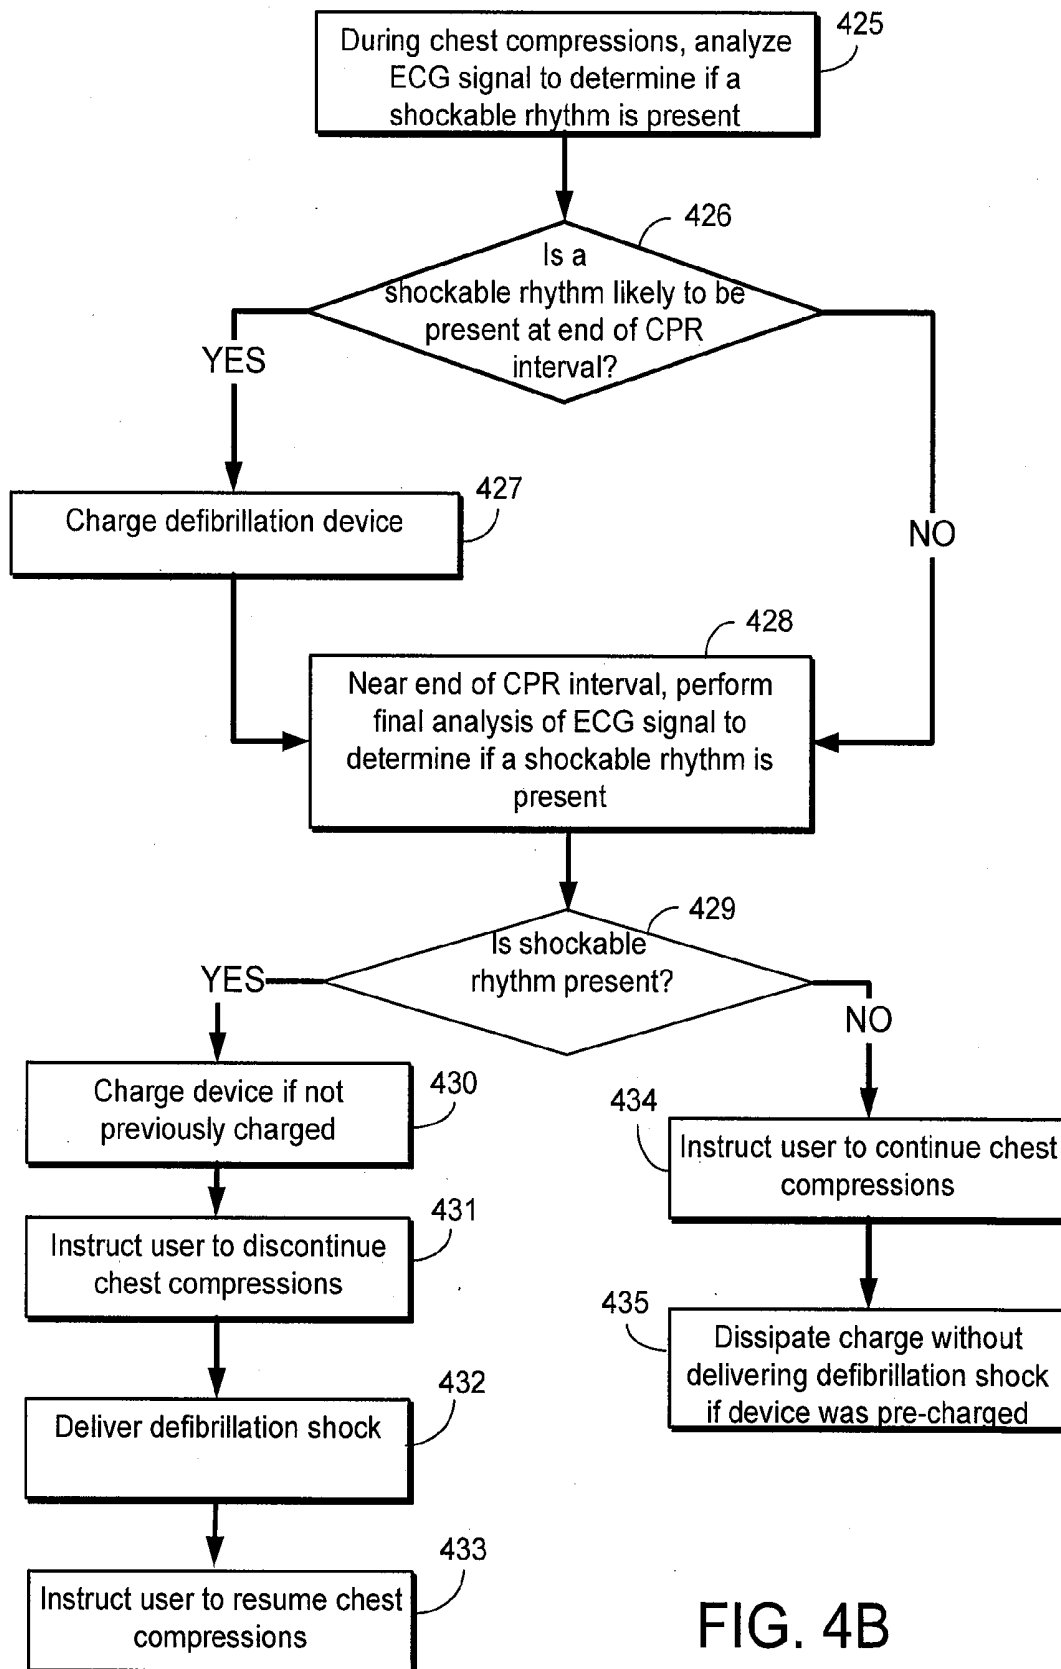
During chest compressions, analyze ECG signal to determine if a shockable rhythm is present

425

Is a shockable rhythm likely to be present at end of CPR interval?

426

YES

NO

Charge defibrillation device

427

Near end of CPR interval, perform final analysis of ECG signal to determine if a shockable rhythm is present

428

Is shockable rhythm present?

429

YES

NO

Charge device if not previously charged

430

Instruct user to discontinue chest compressions

431

Deliver defibrillation shock

432

Instruct user to resume chest compressions

433

434

Instruct user to continue chest compressions

435

Dissipate charge without delivering defibrillation shock if device was pre-charged

FIG. 4B